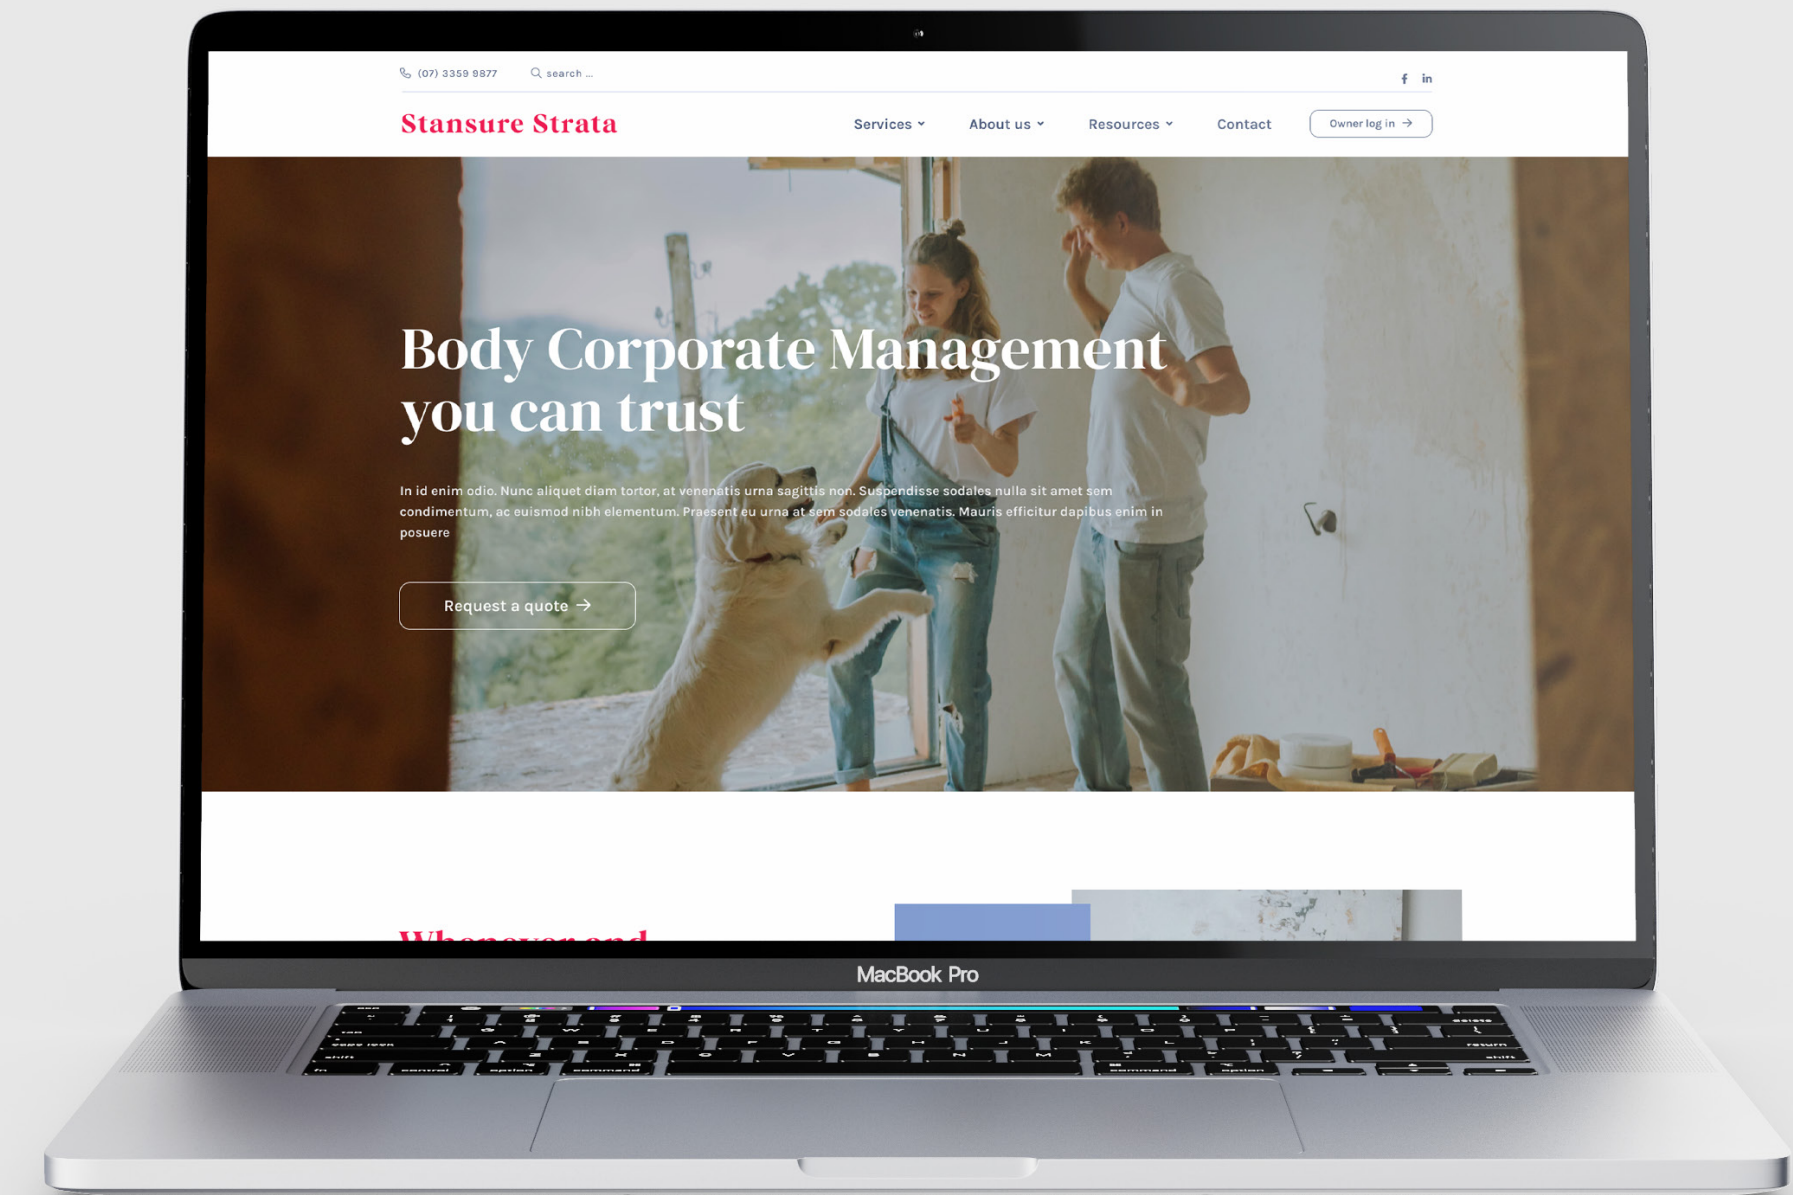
(07) 3359 9877 search ...

f in

Stansure Strata

Services About us Resources Contact Owner log in →

Body Corporate Management you can trust

In id enim odio. Nunc aliquet diam tortor, at venenatis urna sagittis non. Suspendisse sodales nulla sit amet sem condimentum, ac euismod nibh elementum. Praesent eu urna at sem sodales venenatis. Mauris efficitur dapibus enim in posuere

Request a quote →

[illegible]

MacBook Pro